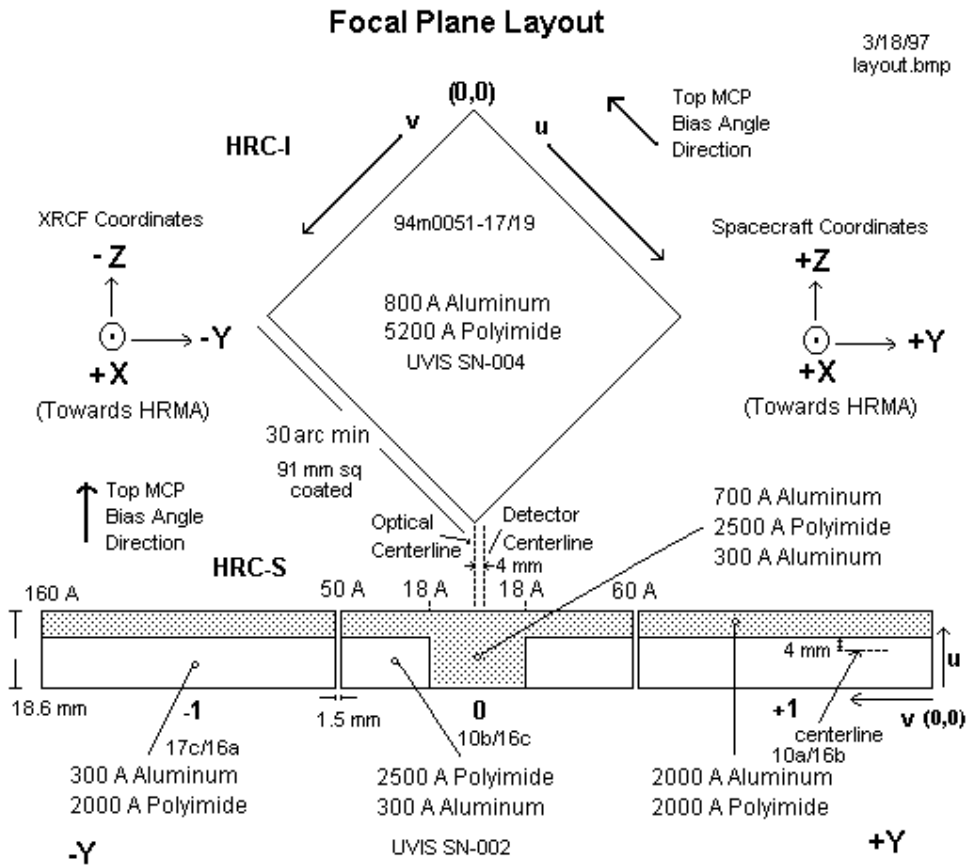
Focal Plane Layout

3/18/97
layout.bmp

(0,0)

HRC-I

v

u

Top MCP
Bias Angle
Direction

XRCF Coordinates

94m0051-17/19

Spacecraft Coordinates

- Z

+Z

-Y

800 A Aluminum
5200 A Polyimide
UVIS SN-004

+Y

+X

+X

(Towards HRMA)

(Towards HRMA)

30 arc min

91 mm sq
coated

Top MCP
Bias Angle
Direction

Optical
Centerline

Detector
Centerline

4 mm

700 A Aluminum
2500 A Polyimide
300 A Aluminum

HRC-S

160 A

50 A

18 A

18 A

60 A

4 mm

u

18.6 mm

-1

1.5 mm

0

+1

v (0,0)

17c/16a

10b/16c

centerline
10a/16b

300 A Aluminum
2000 A Polyimide

2500 A Polyimide
300 A Aluminum

2000 A Aluminum
2000 A Polyimide

-Y

UVIS SN-002

+Y